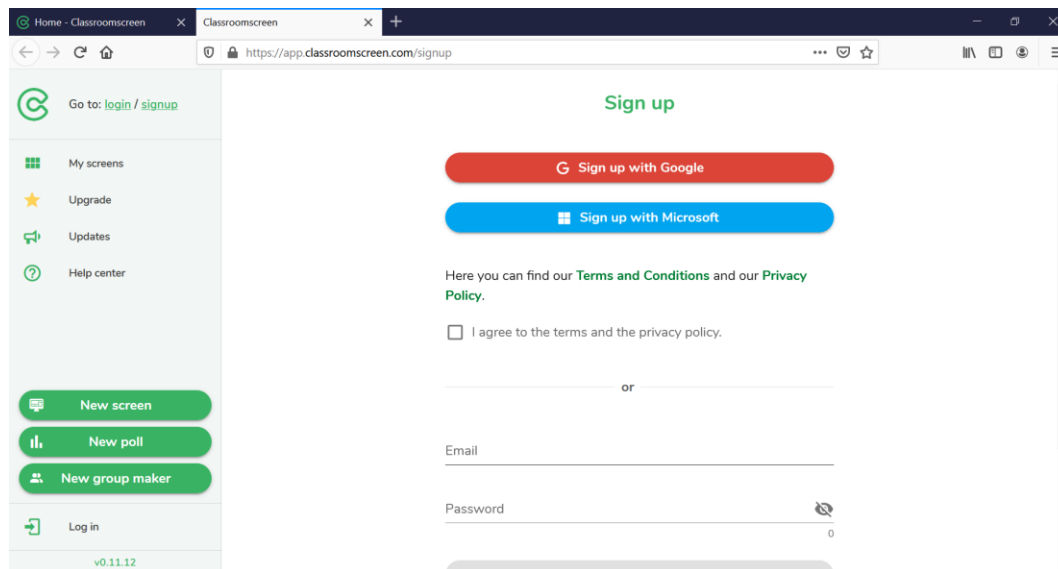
Home - Classroomscreen
Classroomscreen
https://app.classroomscreen.com/signup

Go to: login / signup

My screens
Upgrade
Updates
Help center

New screen
New poll
New group maker

Log in

v0.11.12

Sign up

Sign up with Google

Sign up with Microsoft

Here you can find our Terms and Conditions and our Privacy Policy.

I agree to the terms and the privacy policy.

or

Email

Password

0